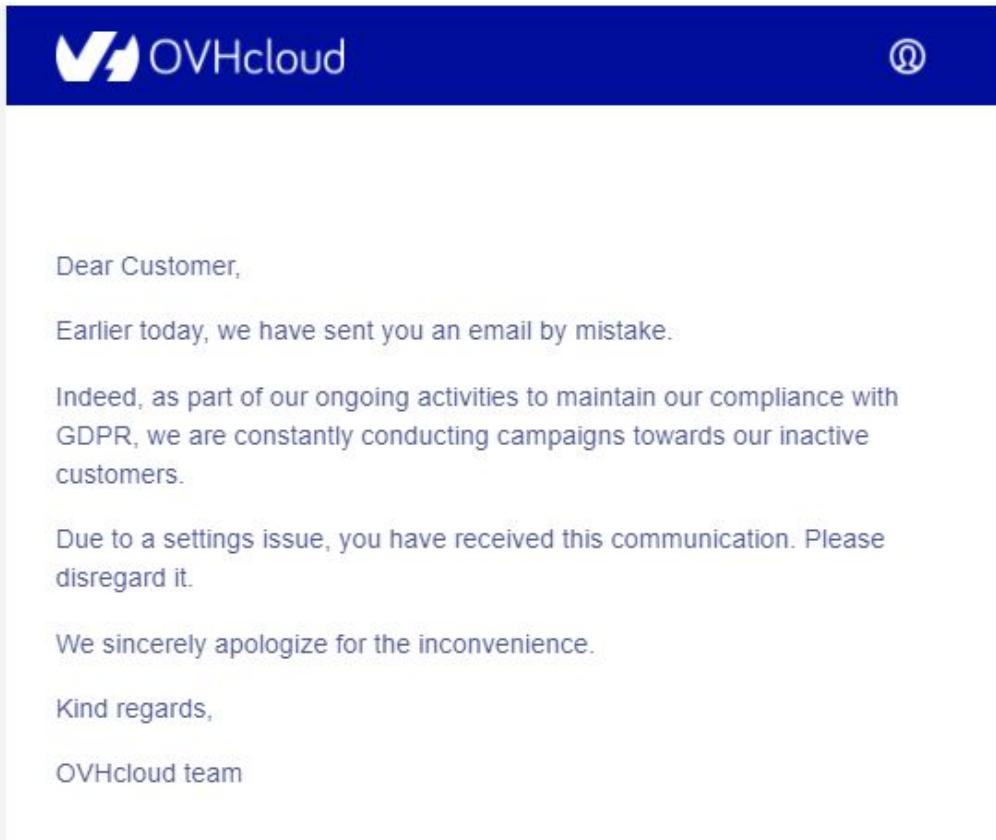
OVHcloud

Dear Customer,

Earlier today, we have sent you an email by mistake.

Indeed, as part of our ongoing activities to maintain our compliance with GDPR, we are constantly conducting campaigns towards our inactive customers.

Due to a settings issue, you have received this communication. Please disregard it.

We sincerely apologize for the inconvenience.

Kind regards,

OVHcloud team